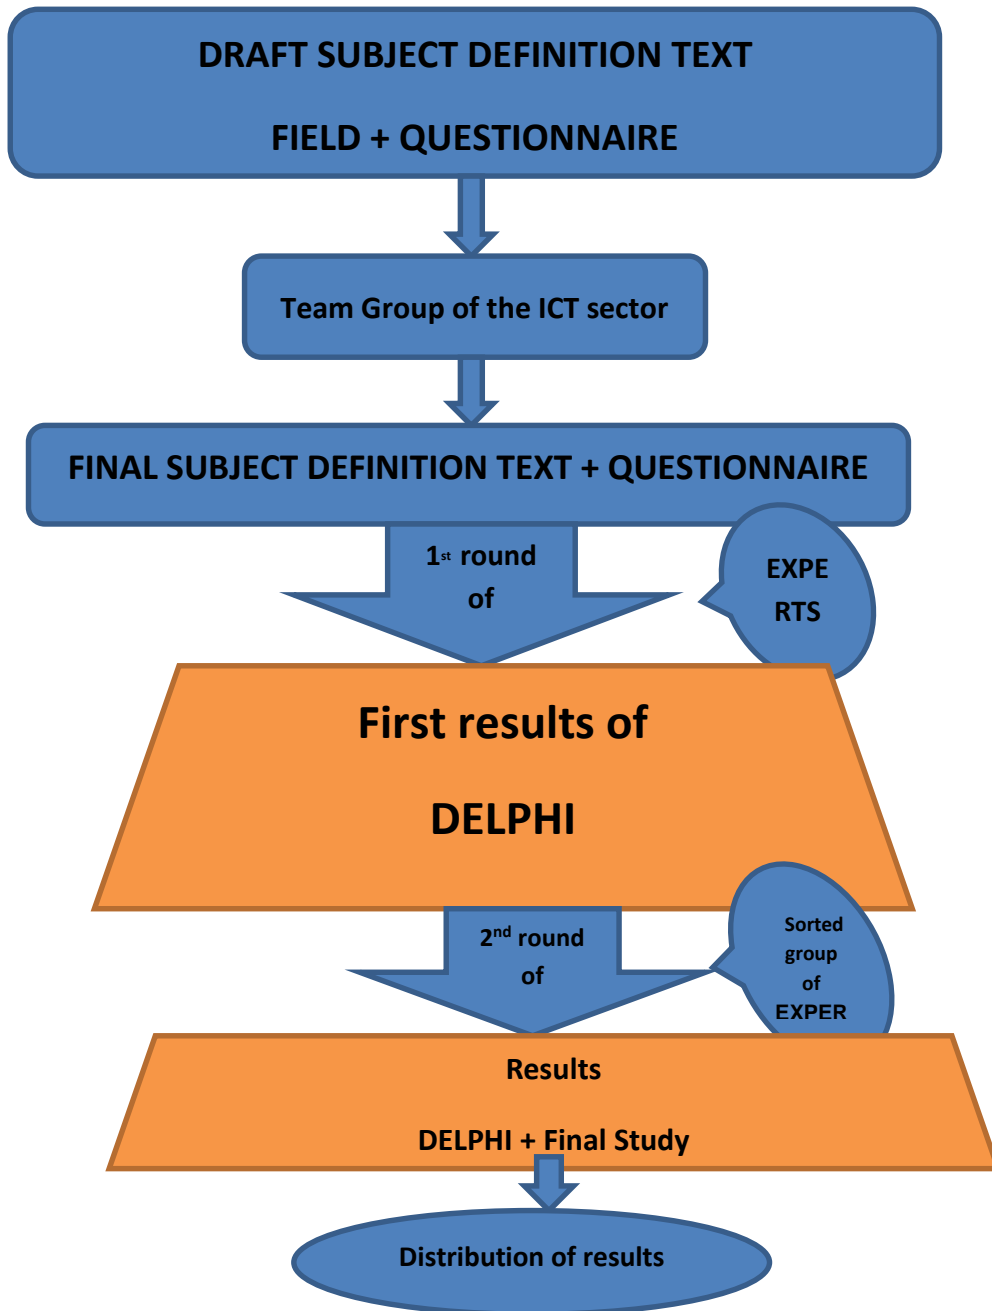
DRAFT SUBJECT DEFINITION TEXT

FIELD + QUESTIONNAIRE

Team Group of the ICT sector

FINAL SUBJECT DEFINITION TEXT + QUESTIONNAIRE

1$^{st}$ round of

EXPE RTS

First results of

DELPHI

2$^{nd}$ round of

Sorted group of EXPER

Results

DELPHI + Final Study

Distribution of results